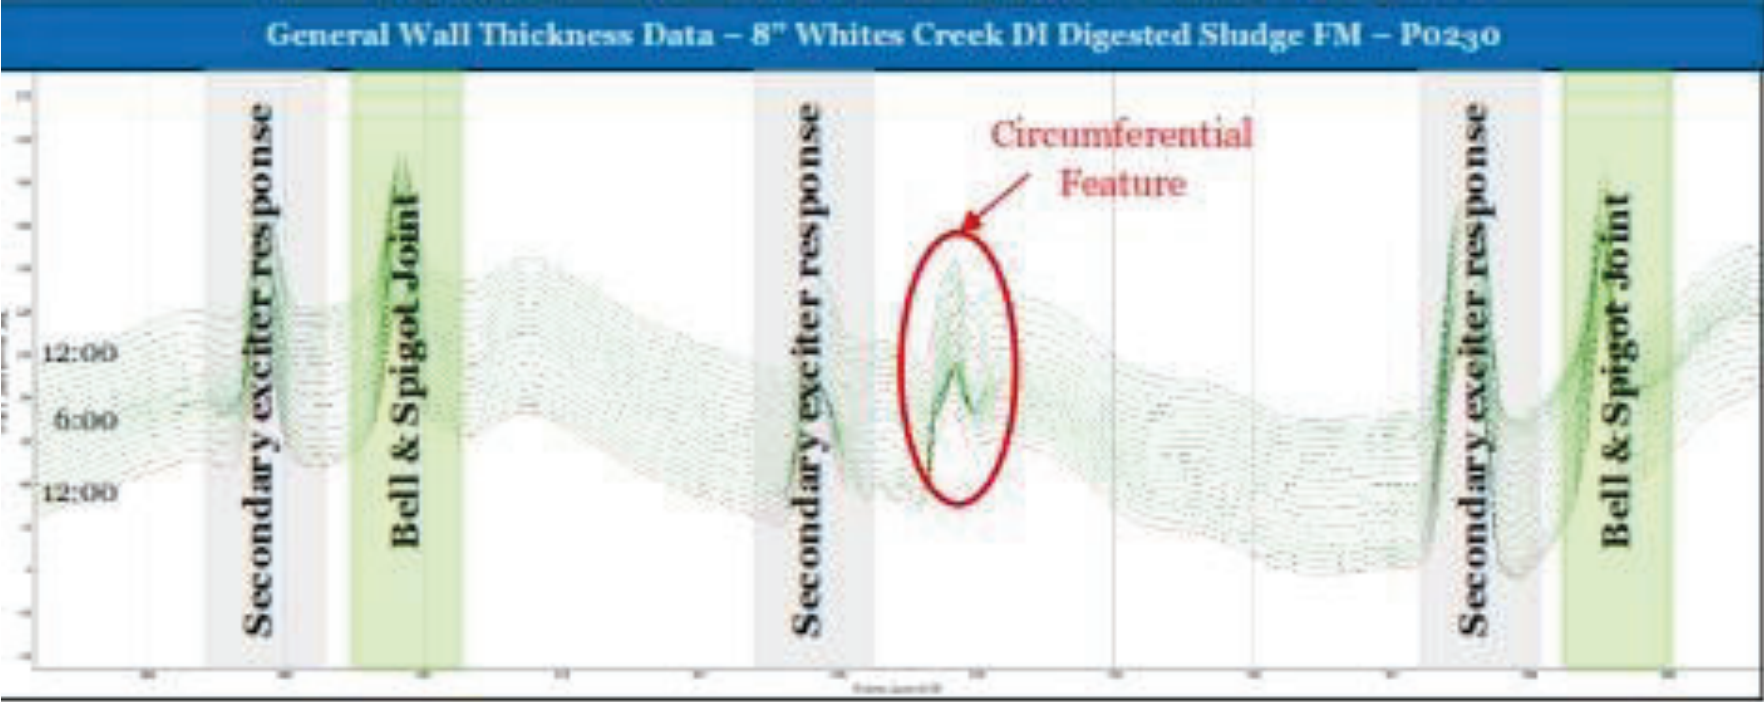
General Wall Thickness Data – 8" Whites Creek DI Digested Sludge FM – P0230

12:00
6:00
12:00

Secondary exciter response

Bell & Spigot Joint

Secondary exciter response

Circumferential Feature

Secondary exciter response

Bell & Spigot Joint